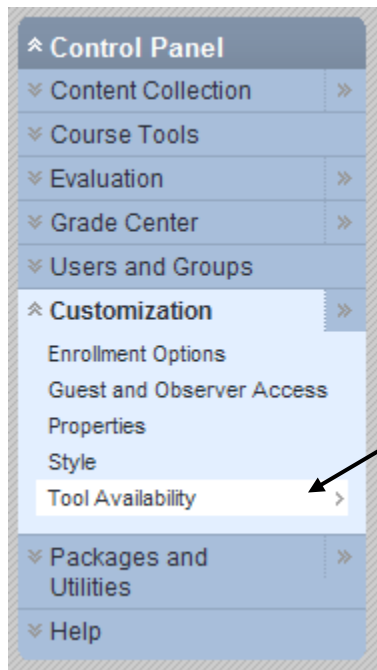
Control Panel
Content Collection
Course Tools
Evaluation
Grade Center
Users and Groups
Customization
Enrollment Options
Guest and Observer Access
Properties
Style
Tool Availability
Packages and Utilities
Help